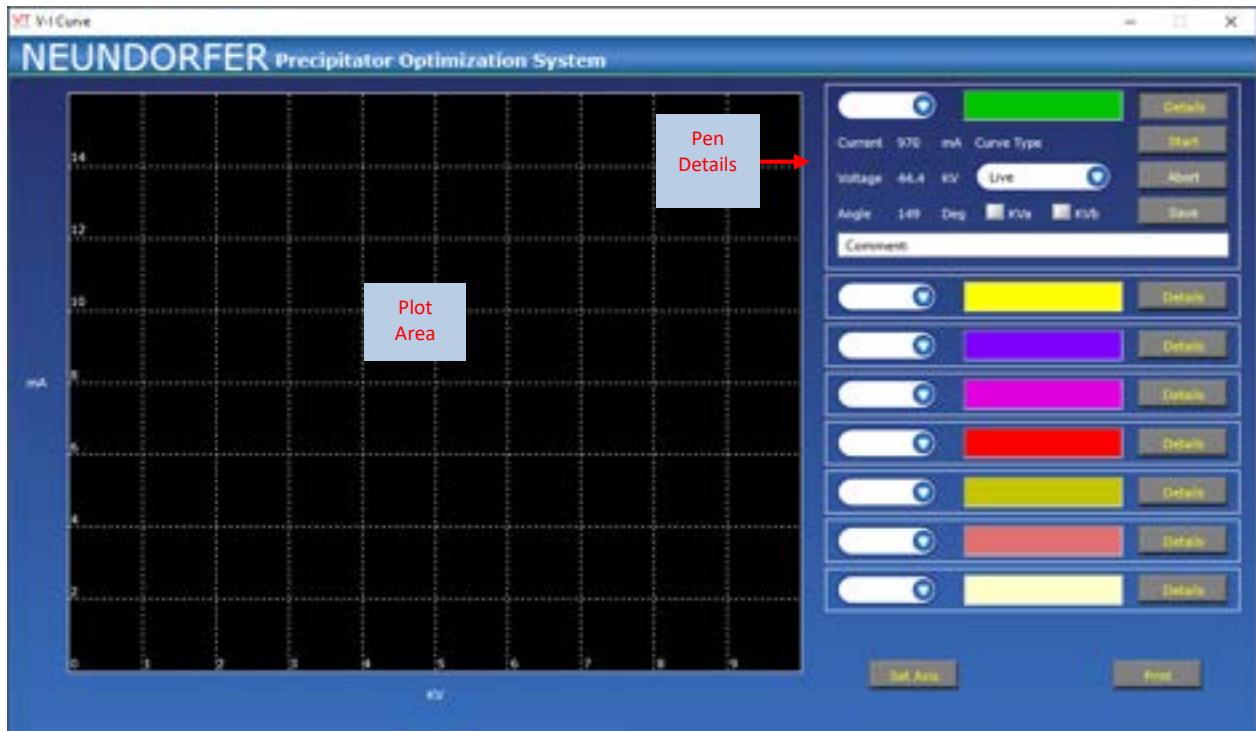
V-I Curve

NEUNDORFER Precipitator Optimization System

14
12
10
8
6
4
2
0
mA
0 1 2 3 4 5 6 7 8 9
KV

Plot Area

Pen Details

Details
Current 970 mA Curve Type
Start
Voltage -44.4 KV Live
Abort
Angle 149 Deg KVa KVb
Save
Comment

Details
Details
Details
Details
Details
Details
Details

Set Axis
Print